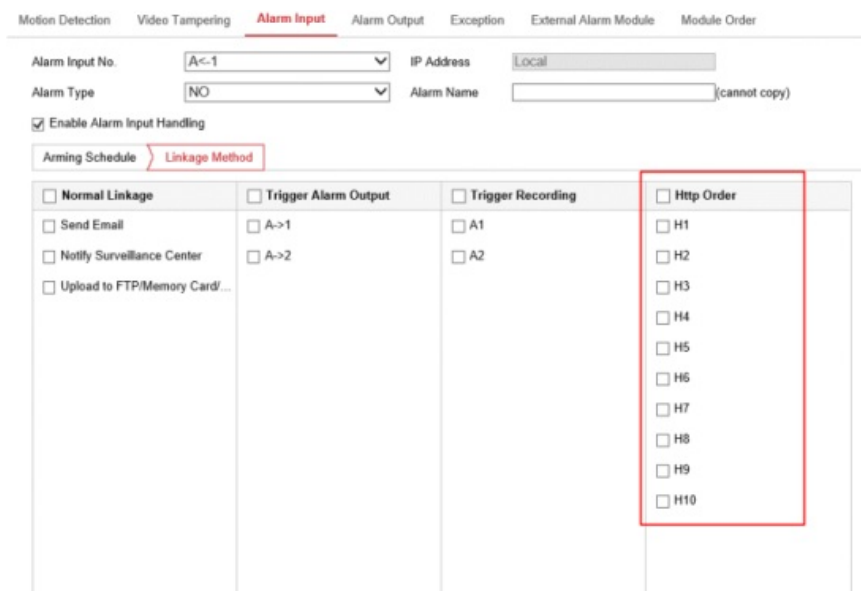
Motion Detection | Video Tampering | Alarm Input | Alarm Output | Exception | External Alarm Module | Module Order

Alarm Input No. A<-1
IP Address Local
Alarm Type NO
Alarm Name (cannot copy)

Enable Alarm Input Handling

Arming Schedule | Linkage Method

| Normal Linkage | Trigger Alarm Output | Trigger Recording | Http Order |
|---|---|---|---|
| Send Email | A->1 | A1 | H1 |
| Notify Surveillance Center | A->2 | A2 | H2 |
| Upload to FTP/Memory Card/... | | | H3 |
| | | | H4 |
| | | | H5 |
| | | | H6 |
| | | | H7 |
| | | | H8 |
| | | | H9 |
| | | | H10 |